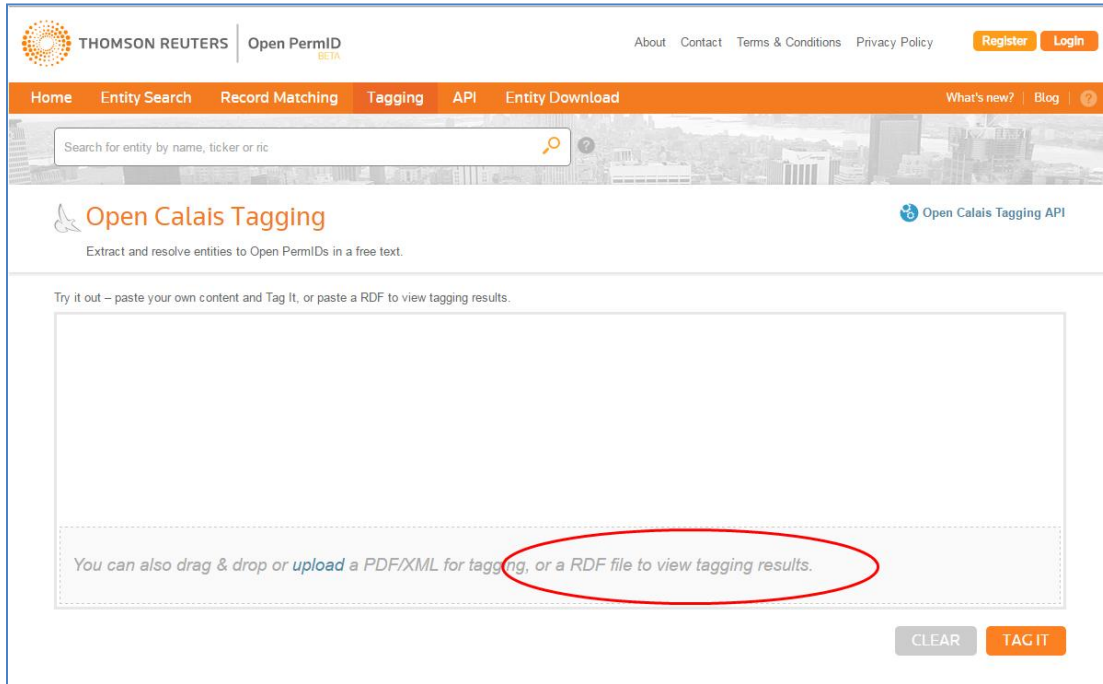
THOMSON REUTERS | Open PermID BETA

About Contact Terms & Conditions Privacy Policy Register Login

Home Entity Search Record Matching Tagging API Entity Download

What's new? | Blog | ?

Search for entity by name, ticker or ric

?

Open Calais Tagging

Extract and resolve entities to Open PermIDs in a free text.

Open Calais Tagging API

Try it out – paste your own content and Tag It, or paste a RDF to view tagging results.

You can also drag & drop or upload a PDF/XML for tagging, or a RDF file to view tagging results.

CLEAR TAG IT